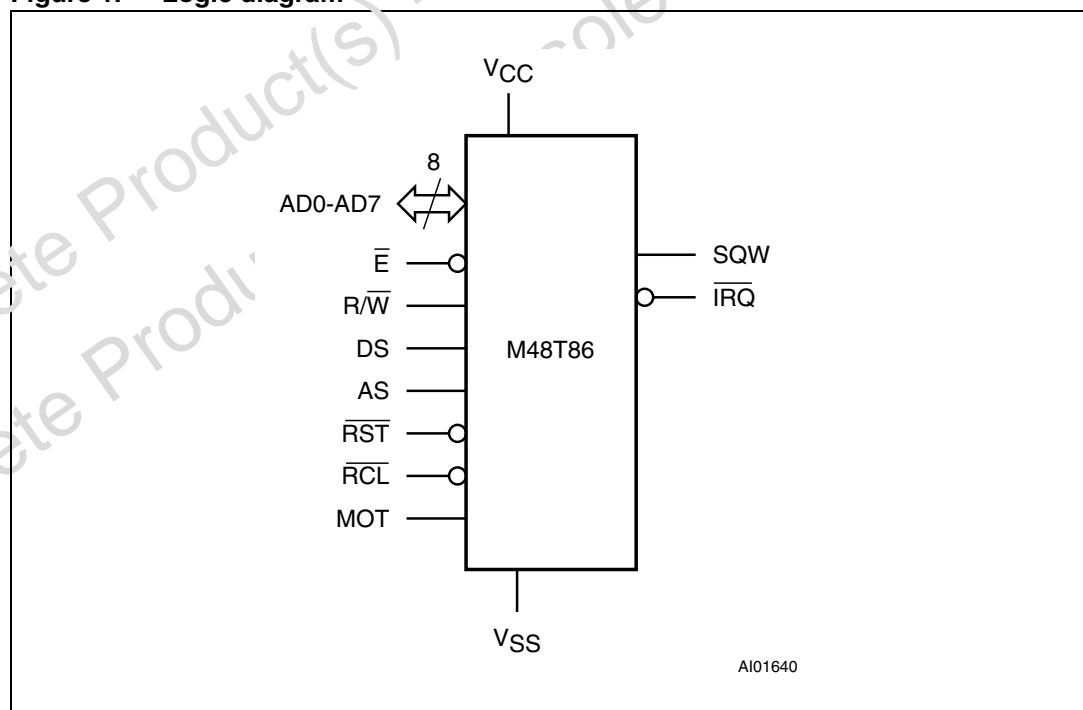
Figure 1. Logic diagram

$V_{CC}$

8

AD0-AD7

$\overline{E}$

R/$\overline{W}$

DS

AS

$\overline{RST}$

$\overline{RCL}$

MOT

M48T86

SQW

$\overline{IRQ}$

$V_{SS}$

AI01640

ete Product(s) - Obsole

ete Produ

ete Prod